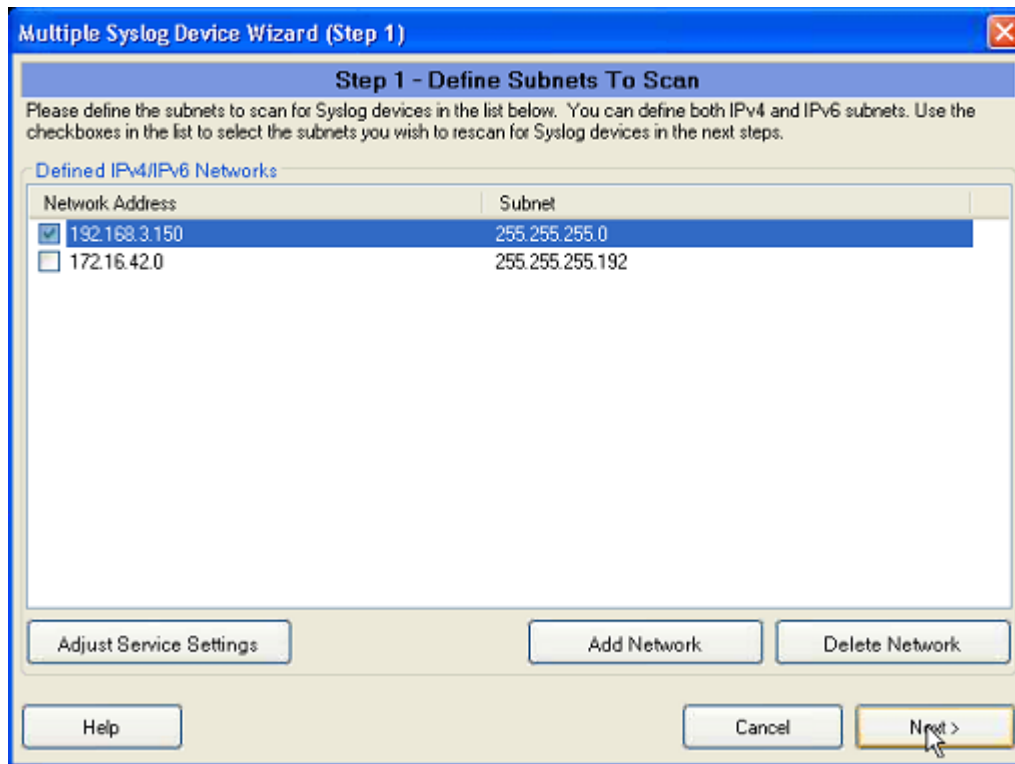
Multiple Syslog Device Wizard (Step 1)

Step 1 - Define Subnets To Scan

Please define the subnets to scan for Syslog devices in the list below. You can define both IPv4 and IPv6 subnets. Use the checkboxes in the list to select the subnets you wish to rescan for Syslog devices in the next steps.

Defined IPv4/IPv6 Networks

| Network Address | Subnet |
|---|---|
| 192.168.3.150 | 255.255.255.0 |
| 172.16.42.0 | 255.255.255.192 |

Adjust Service Settings

Add Network

Delete Network

Help

Cancel

Next >